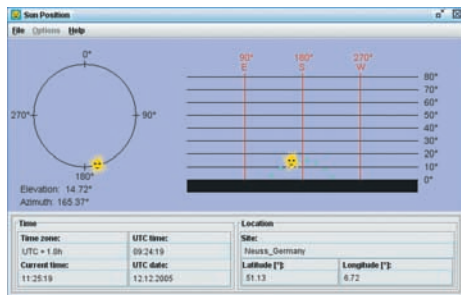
Sun Position

File Options Help

0°

270°

90°

180°

Elevation: 14.72°
Azimuth: 165.37°

90°
E

180°
S

270°
W

80°
70°
60°
50°
40°
30°
20°
10°
0°

Time

| Time zone: | UTC time: |
|---|---|
| UTC + 1.0h | 09:24:19 |
| Current time: | UTC date: |
| 11:25:19 | 12.12.2005 |

Location

| Site: | |
|---|---|
| Neuss_Germany | |
| Latitude [°]: | Longitude [°]: |
| 51.13 | 6.72 |